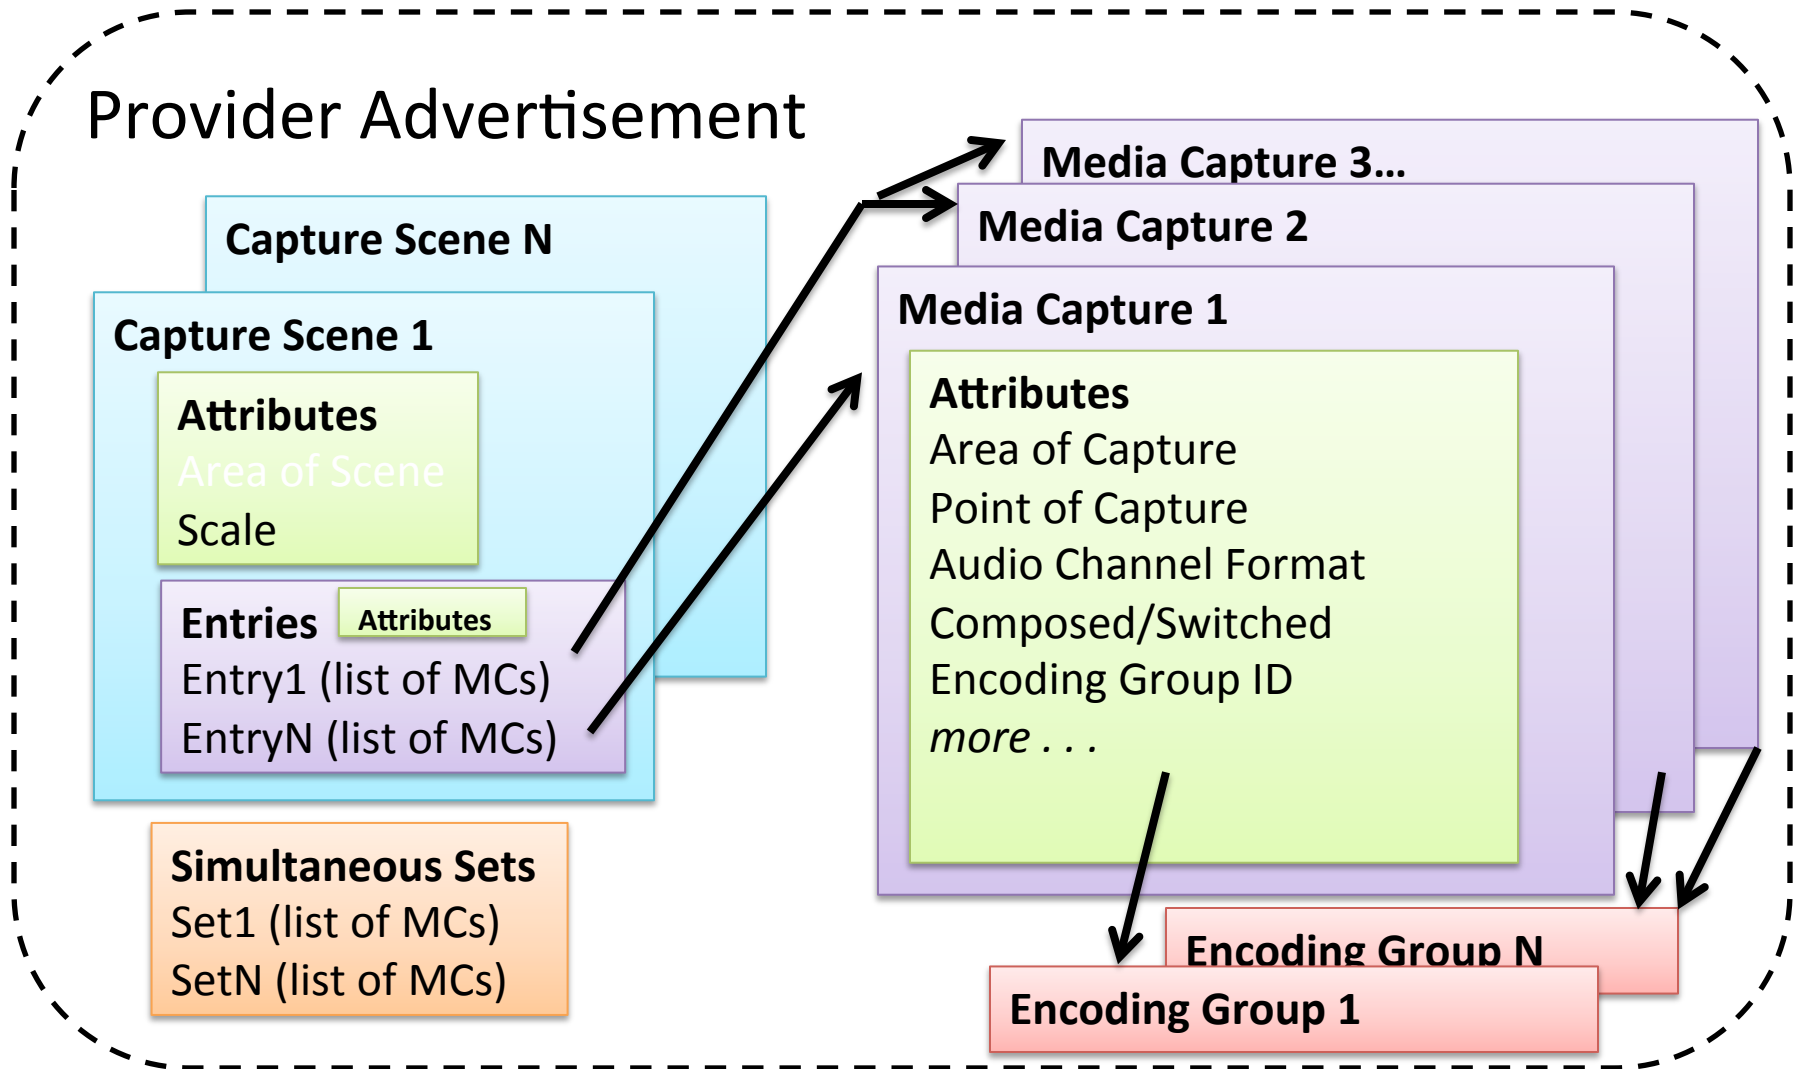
Provider Advertisement

Capture Scene N

Capture Scene 1

Attributes
Area of Scene
Scale

Entries
Attributes
Entry1 (list of MCs)
EntryN (list of MCs)

Simultaneous Sets
Set1 (list of MCs)
SetN (list of MCs)

Media Capture 3...

Media Capture 2

Media Capture 1

Attributes
Area of Capture
Point of Capture
Audio Channel Format
Composed/Switched
Encoding Group ID
*more . . .*

Encoding Group N

Encoding Group 1